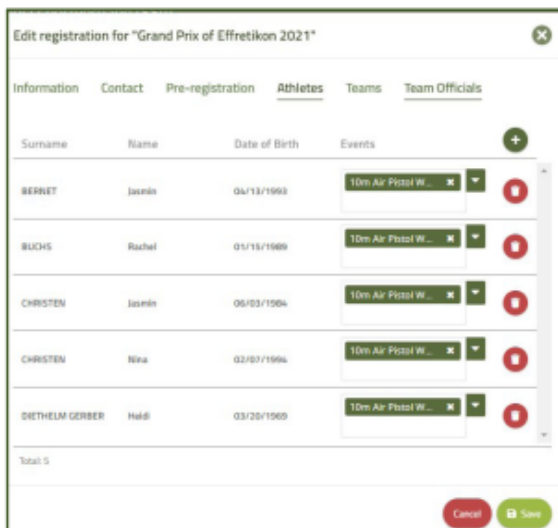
Edit registration for "Grand Prix of Effretikon 2021"

Information Contact Pre-registration Athletes Teams Team Officials

| Surname | Name | Date of Birth | Events |
|---|---|---|---|
| BERNET | Jasmin | 04/13/1993 | 10m Air Pistol W... |
| BUCHS | Rachel | 01/15/1989 | 10m Air Pistol W... |
| CHRISTEN | Jasmin | 06/03/1984 | 10m Air Pistol W... |
| CHRISTEN | Nina | 02/07/1994 | 10m Air Pistol W... |
| DIETHELM GERBER | Heidi | 03/20/1969 | 10m Air Pistol W... |

Total: 5

Cancel Save